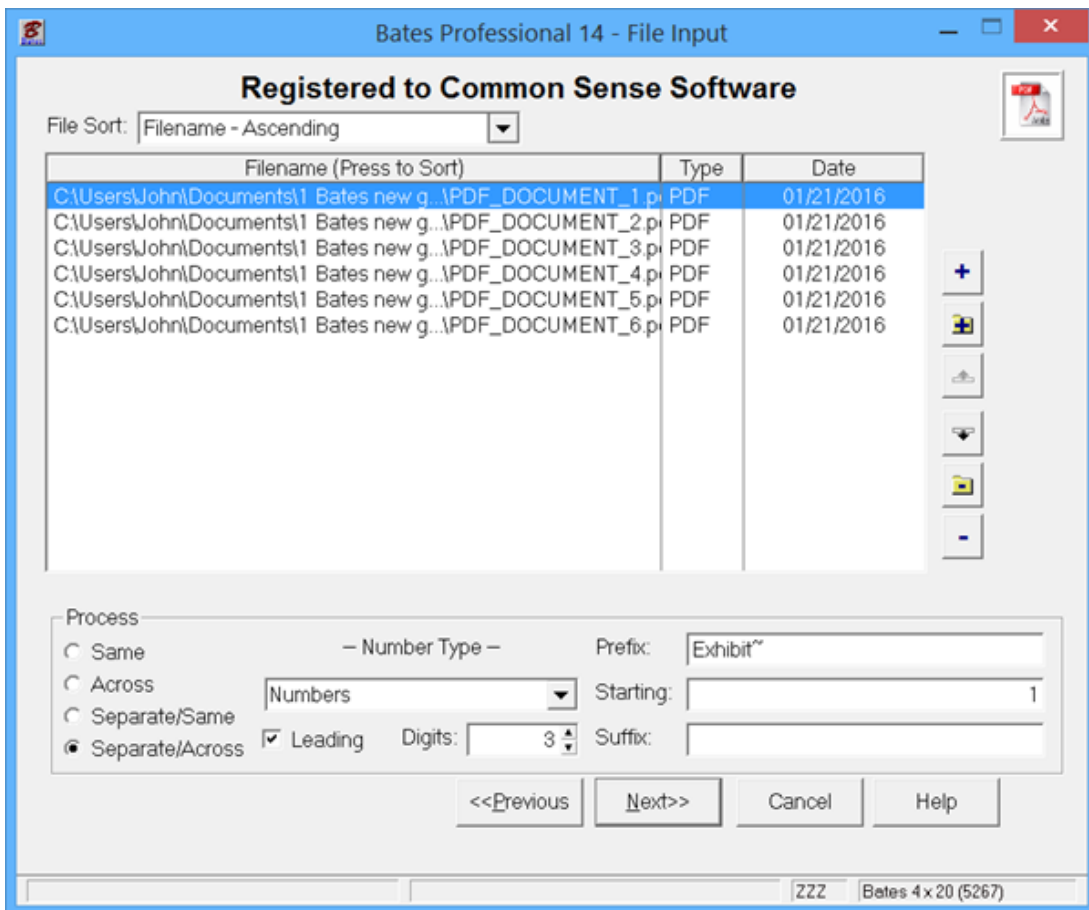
Bates Professional 14 - File Input

Registered to Common Sense Software

File Sort: Filename - Ascending

| Filename (Press to Sort) | Type | Date |
|---|---|---|
| C:\Users\John\Documents\1 Bates new g...\PDF_DOCUMENT_1.p | PDF | 01/21/2016 |
| C:\Users\John\Documents\1 Bates new g...\PDF_DOCUMENT_2.p | PDF | 01/21/2016 |
| C:\Users\John\Documents\1 Bates new g...\PDF_DOCUMENT_3.p | PDF | 01/21/2016 |
| C:\Users\John\Documents\1 Bates new g...\PDF_DOCUMENT_4.p | PDF | 01/21/2016 |
| C:\Users\John\Documents\1 Bates new g...\PDF_DOCUMENT_5.p | PDF | 01/21/2016 |
| C:\Users\John\Documents\1 Bates new g...\PDF_DOCUMENT_6.p | PDF | 01/21/2016 |

+
-

Process
Same
Across
Separate/Same
Separate/Across

– Number Type –
Numbers
Leading
Digits: 3

Prefix: Exhibit~
Starting: 1
Suffix:

<<Previous
Next>>
Cancel
Help

ZZZ
Bates 4 x 20 (5267)